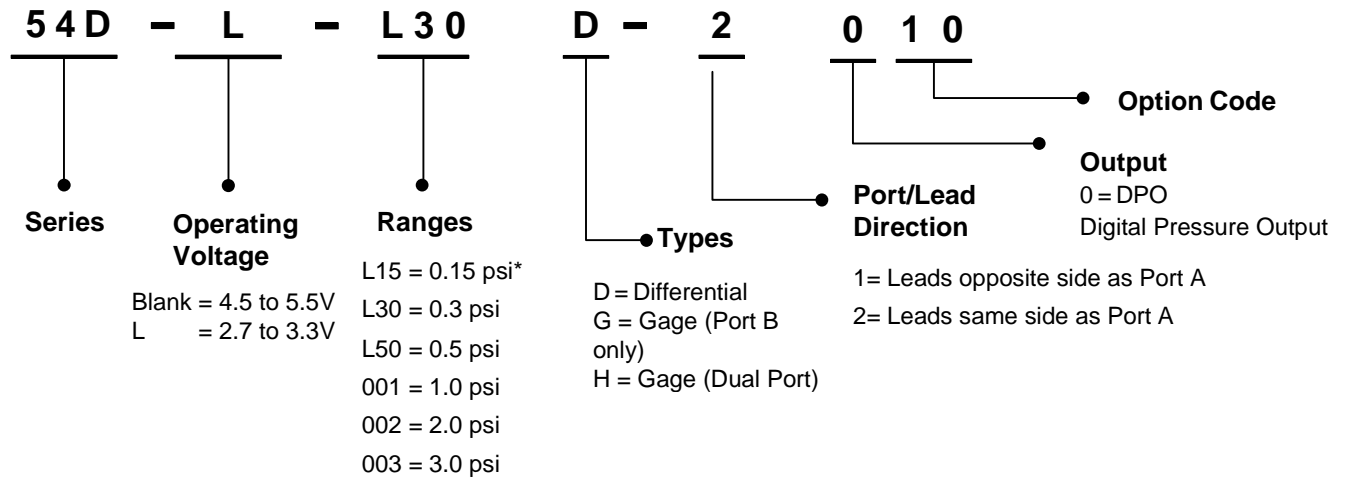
54D – L – L30 D – 2 0 1 0

Option Code

Output
0 = DPO
Digital Pressure Output

Port/Lead Direction

1= Leads opposite side as Port A
2= Leads same side as Port A

Types

D = Differential
G = Gage (Port B only)
H = Gage (Dual Port)

Ranges

L15 = 0.15 psi*
L30 = 0.3 psi
L50 = 0.5 psi
001 = 1.0 psi
002 = 2.0 psi
003 = 3.0 psi

Operating Voltage

Blank = 4.5 to 5.5V
L = 2.7 to 3.3V

Series